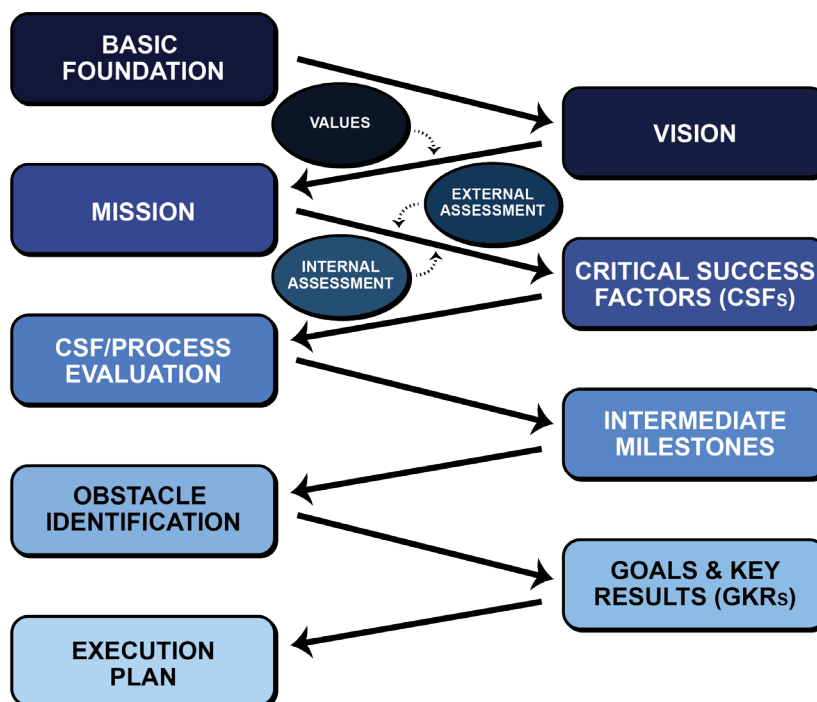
BASIC FOUNDATION

VALUES

VISION

MISSION

EXTERNAL ASSESSMENT

INTERNAL ASSESSMENT

CRITICAL SUCCESS FACTORS (CSFs)

CSF/PROCESS EVALUATION

INTERMEDIATE MILESTONES

OBSTACLE IDENTIFICATION

GOALS & KEY RESULTS (GKRs)

EXECUTION PLAN